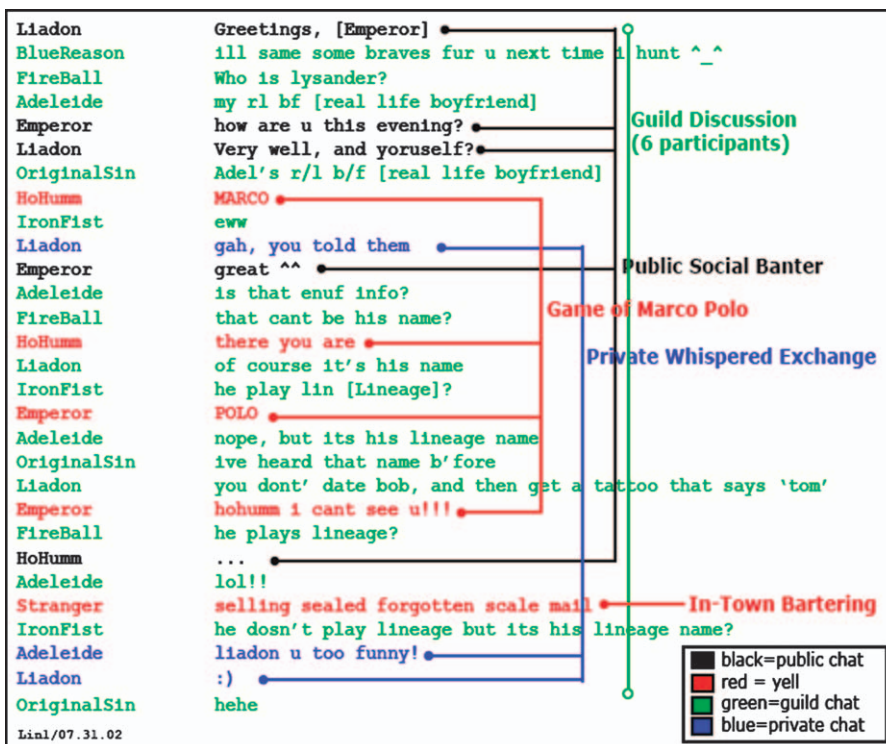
| | |
|---|---|
| Liadon | Greetings, [Emperor] |
| BlueReason | ill same some braves fur u next time i hunt ^_^ |
| FireBall | Who is lysander? |
| Adeleide | my rl bf [real life boyfriend] |
| Emperor | how are u this evening? |
| Liadon | Very well, and yoruself? |
| OriginalSin | Adel's r/l b/f [real life boyfriend] |
| HoHumm | MARCO |
| IronFist | eww |
| Liadon | gah, you told them |
| Emperor | great ^^ |
| Adeleide | is that enuf info? |
| FireBall | that cant be his name? |
| HoHumm | there you are |
| Liadon | of course it's his name |
| IronFist | he play lin [Lineage]? |
| Emperor | POLO |
| Adeleide | nope, but its his lineage name |
| OriginalSin | ive heard that name b'fore |
| Liadon | you dont' date bob, and then get a tattoo that says 'tom' |
| Emperor | hohumm i cant see u!!! |
| FireBall | he plays lineage? |
| HoHumm | ... |
| Adeleide | lol!! |
| Stranger | selling sealed forgotten scale mail |
| IronFist | he dosn't play lineage but its his lineage name? |
| Adeleide | liadon u too funny! |
| Liadon | :) |
| OriginalSin | hehe |

Guild Discussion (6 participants)

Public Social Banter

Game of Marco Polo

Private Whispered Exchange

In-Town Bartering

black=public chat
red = yell
green=guild chat
blue=private chat

Lin1/07.31.02